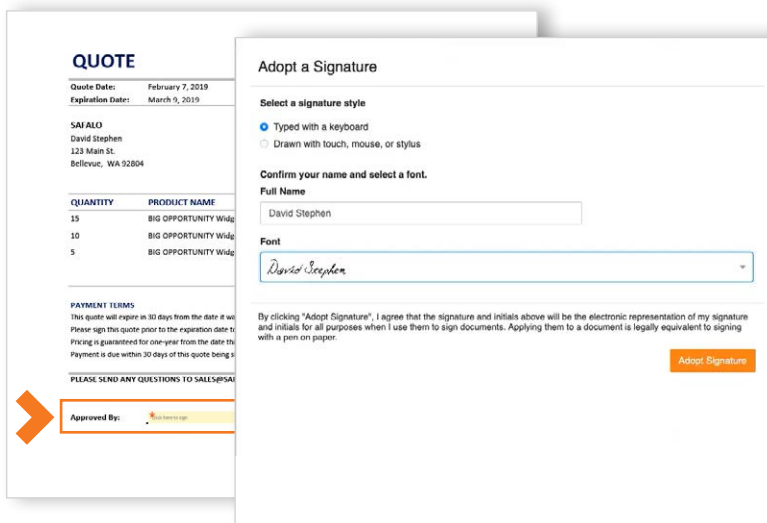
QUOTE

Quote Date: February 7, 2019
Expiration Date: March 9, 2019

SAFALO
David Stephen
123 Main St.
Bellevue, WA 92804

| QUANTITY | PRODUCT NAME |
|---|---|
| 15 | BIG OPPORTUNITY Widg |
| 10 | BIG OPPORTUNITY Widg |
| 5 | BIG OPPORTUNITY Widg |

PAYMENT TERMS
This quote will expire in 30 days from the date it wa
Please sign this quote prior to the expiration date to
Pricing is guaranteed for one-year from the date th
Payment is due within 30 days of this quote being s

PLEASE SEND ANY QUESTIONS TO SALES@SA

Approved By: Click here to sign

Adopt a Signature

Select a signature style

Typed with a keyboard
Drawn with touch, mouse, or stylus

Confirm your name and select a font.

Full Name

David Stephen

Font

David Stephen

By clicking "Adopt Signature", I agree that the signature and initials above will be the electronic representation of my signature and initials for all purposes when I use them to sign documents. Applying them to a document is legally equivalent to signing with a pen on paper.

Adopt Signature